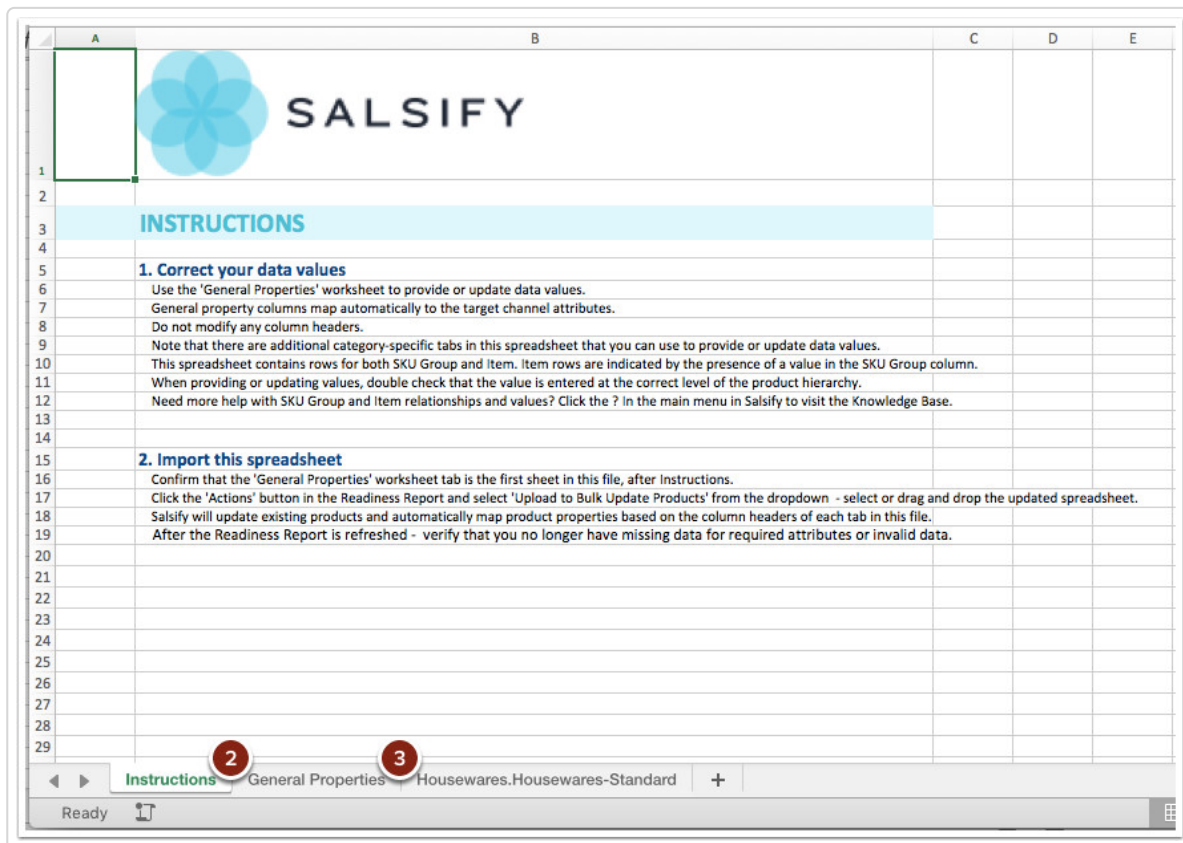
| | A | B | C | D | E |
|---|---|---|---|---|---|
| 1 | | SALSIFY | | | |
| 2 | | | | | |
| 3 | | INSTRUCTIONS | | | |
| 4 | | | | | |
| 5 | | 1. Correct your data values | | | |
| 6 | | Use the 'General Properties' worksheet to provide or update data values. | | | |
| 7 | | General property columns map automatically to the target channel attributes. | | | |
| 8 | | Do not modify any column headers. | | | |
| 9 | | Note that there are additional category-specific tabs in this spreadsheet that you can use to provide or update data values. | | | |
| 10 | | This spreadsheet contains rows for both SKU Group and Item. Item rows are indicated by the presence of a value in the SKU Group column. | | | |
| 11 | | When providing or updating values, double check that the value is entered at the correct level of the product hierarchy. | | | |
| 12 | | Need more help with SKU Group and Item relationships and values? Click the ? in the main menu in Salsify to visit the Knowledge Base. | | | |
| 13 | | | | | |
| 14 | | | | | |
| 15 | | 2. Import this spreadsheet | | | |
| 16 | | Confirm that the 'General Properties' worksheet tab is the first sheet in this file, after Instructions. | | | |
| 17 | | Click the 'Actions' button in the Readiness Report and select 'Upload to Bulk Update Products' from the dropdown - select or drag and drop the updated spreadsheet. | | | |
| 18 | | Salsify will update existing products and automatically map product properties based on the column headers of each tab in this file. | | | |
| 19 | | After the Readiness Report is refreshed - verify that you no longer have missing data for required attributes or invalid data. | | | |
| 20 | | | | | |
| 21 | | | | | |
| 22 | | | | | |
| 23 | | | | | |
| 24 | | | | | |
| 25 | | | | | |
| 26 | | | | | |
| 27 | | | | | |
| 28 | | | | | |
| 29 | | | | | |

Instructions 2 General Properties 3 Housewares.Housewares-Standard +

Ready